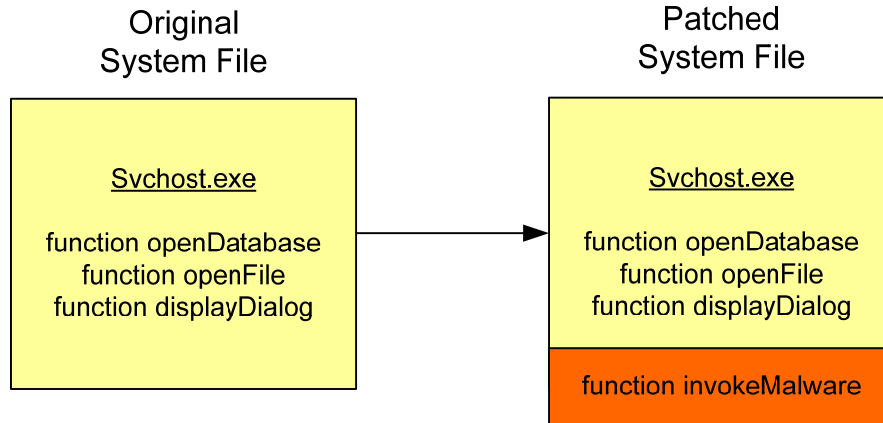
Original System File

Svchost.exe

function openDatabase
function openFile
function displayDialog

Patched System File

Svchost.exe

function openDatabase
function openFile
function displayDialog

function invokeMalware